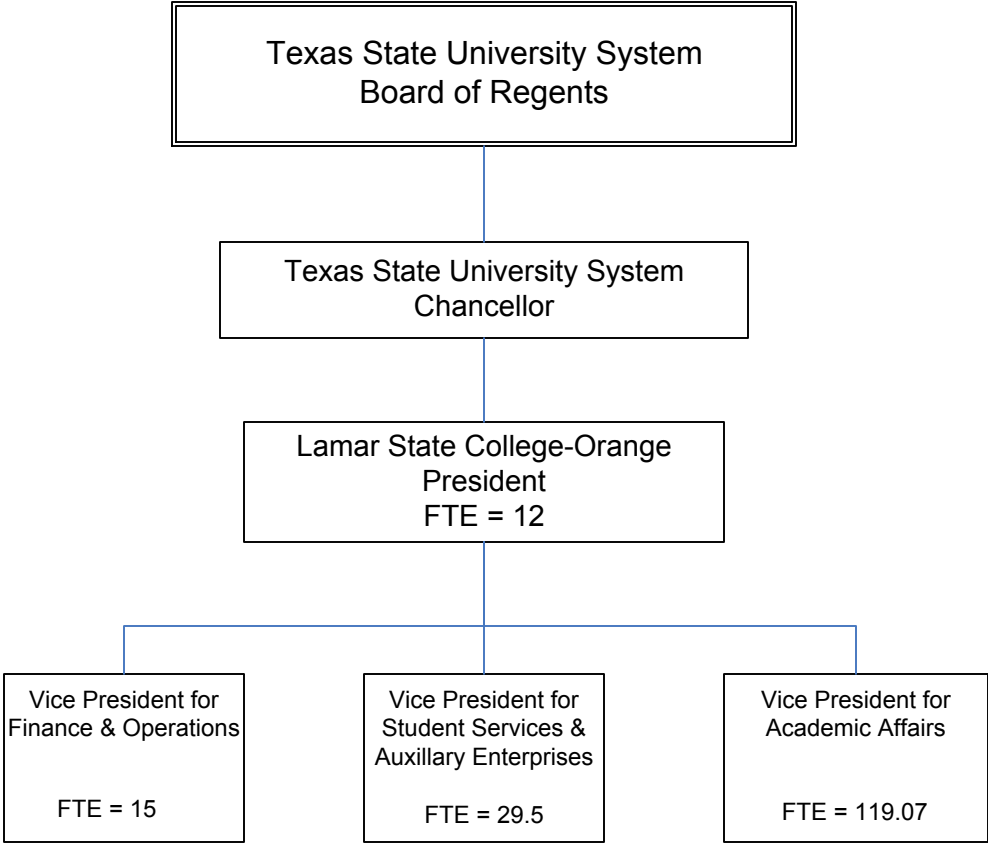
Texas State University System
Board of Regents

Texas State University System
Chancellor

Lamar State College-Orange
President
FTE = 12

Vice President for
Finance & Operations

FTE = 15

Vice President for
Student Services &
Auxillary Enterprises

FTE = 29.5

Vice President for
Academic Affairs

FTE = 119.07